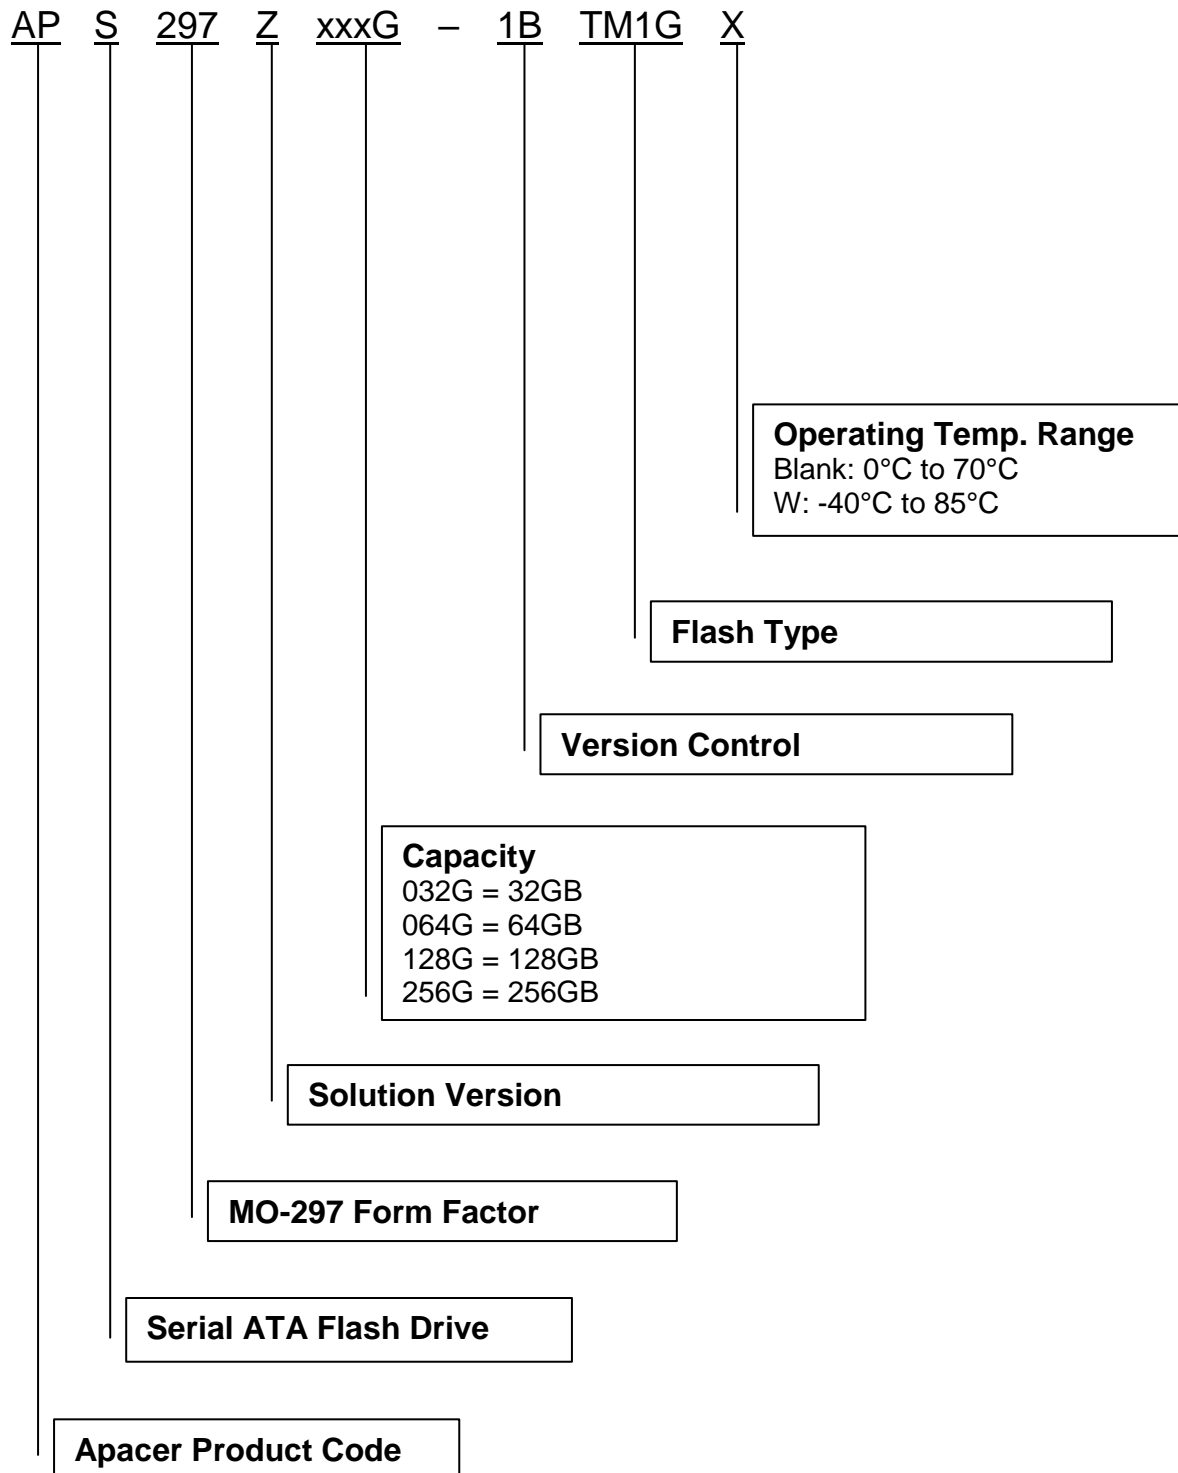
AP S 297 Z xxxG – 1B TM1G X

Operating Temp. Range
Blank: 0°C to 70°C
W: -40°C to 85°C

Flash Type

Version Control

Capacity
032G = 32GB
064G = 64GB
128G = 128GB
256G = 256GB

Solution Version

MO-297 Form Factor

Serial ATA Flash Drive

Apacer Product Code